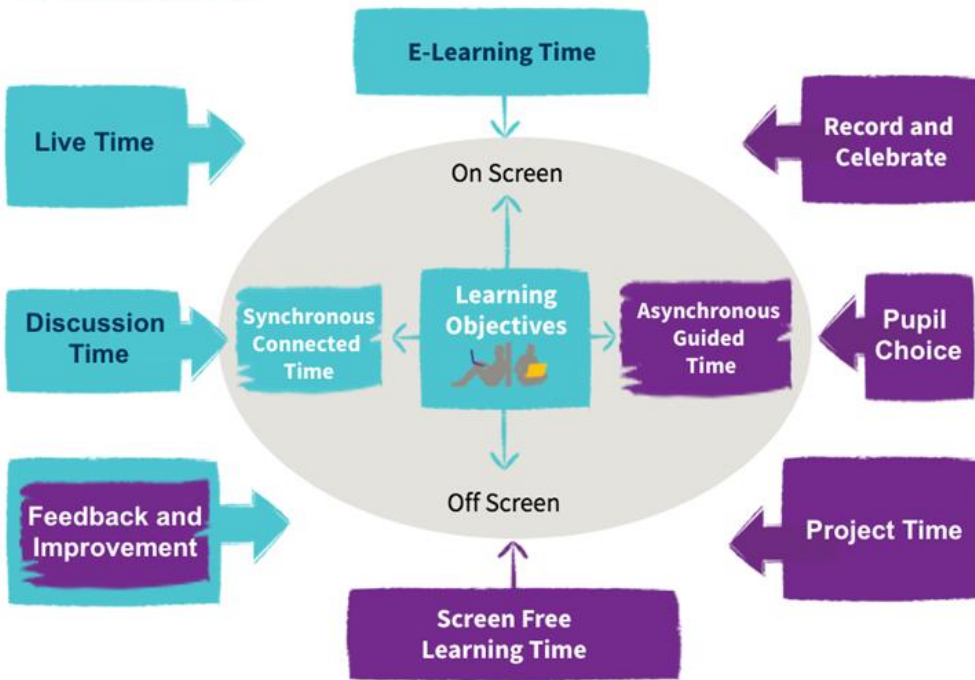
E-Learning Time

Live Time

Record and Celebrate

On Screen

Discussion Time

Synchronous Connected Time

Learning Objectives

Asynchronous Guided Time

Pupil Choice

Feedback and Improvement

Off Screen

Project Time

Screen Free Learning Time